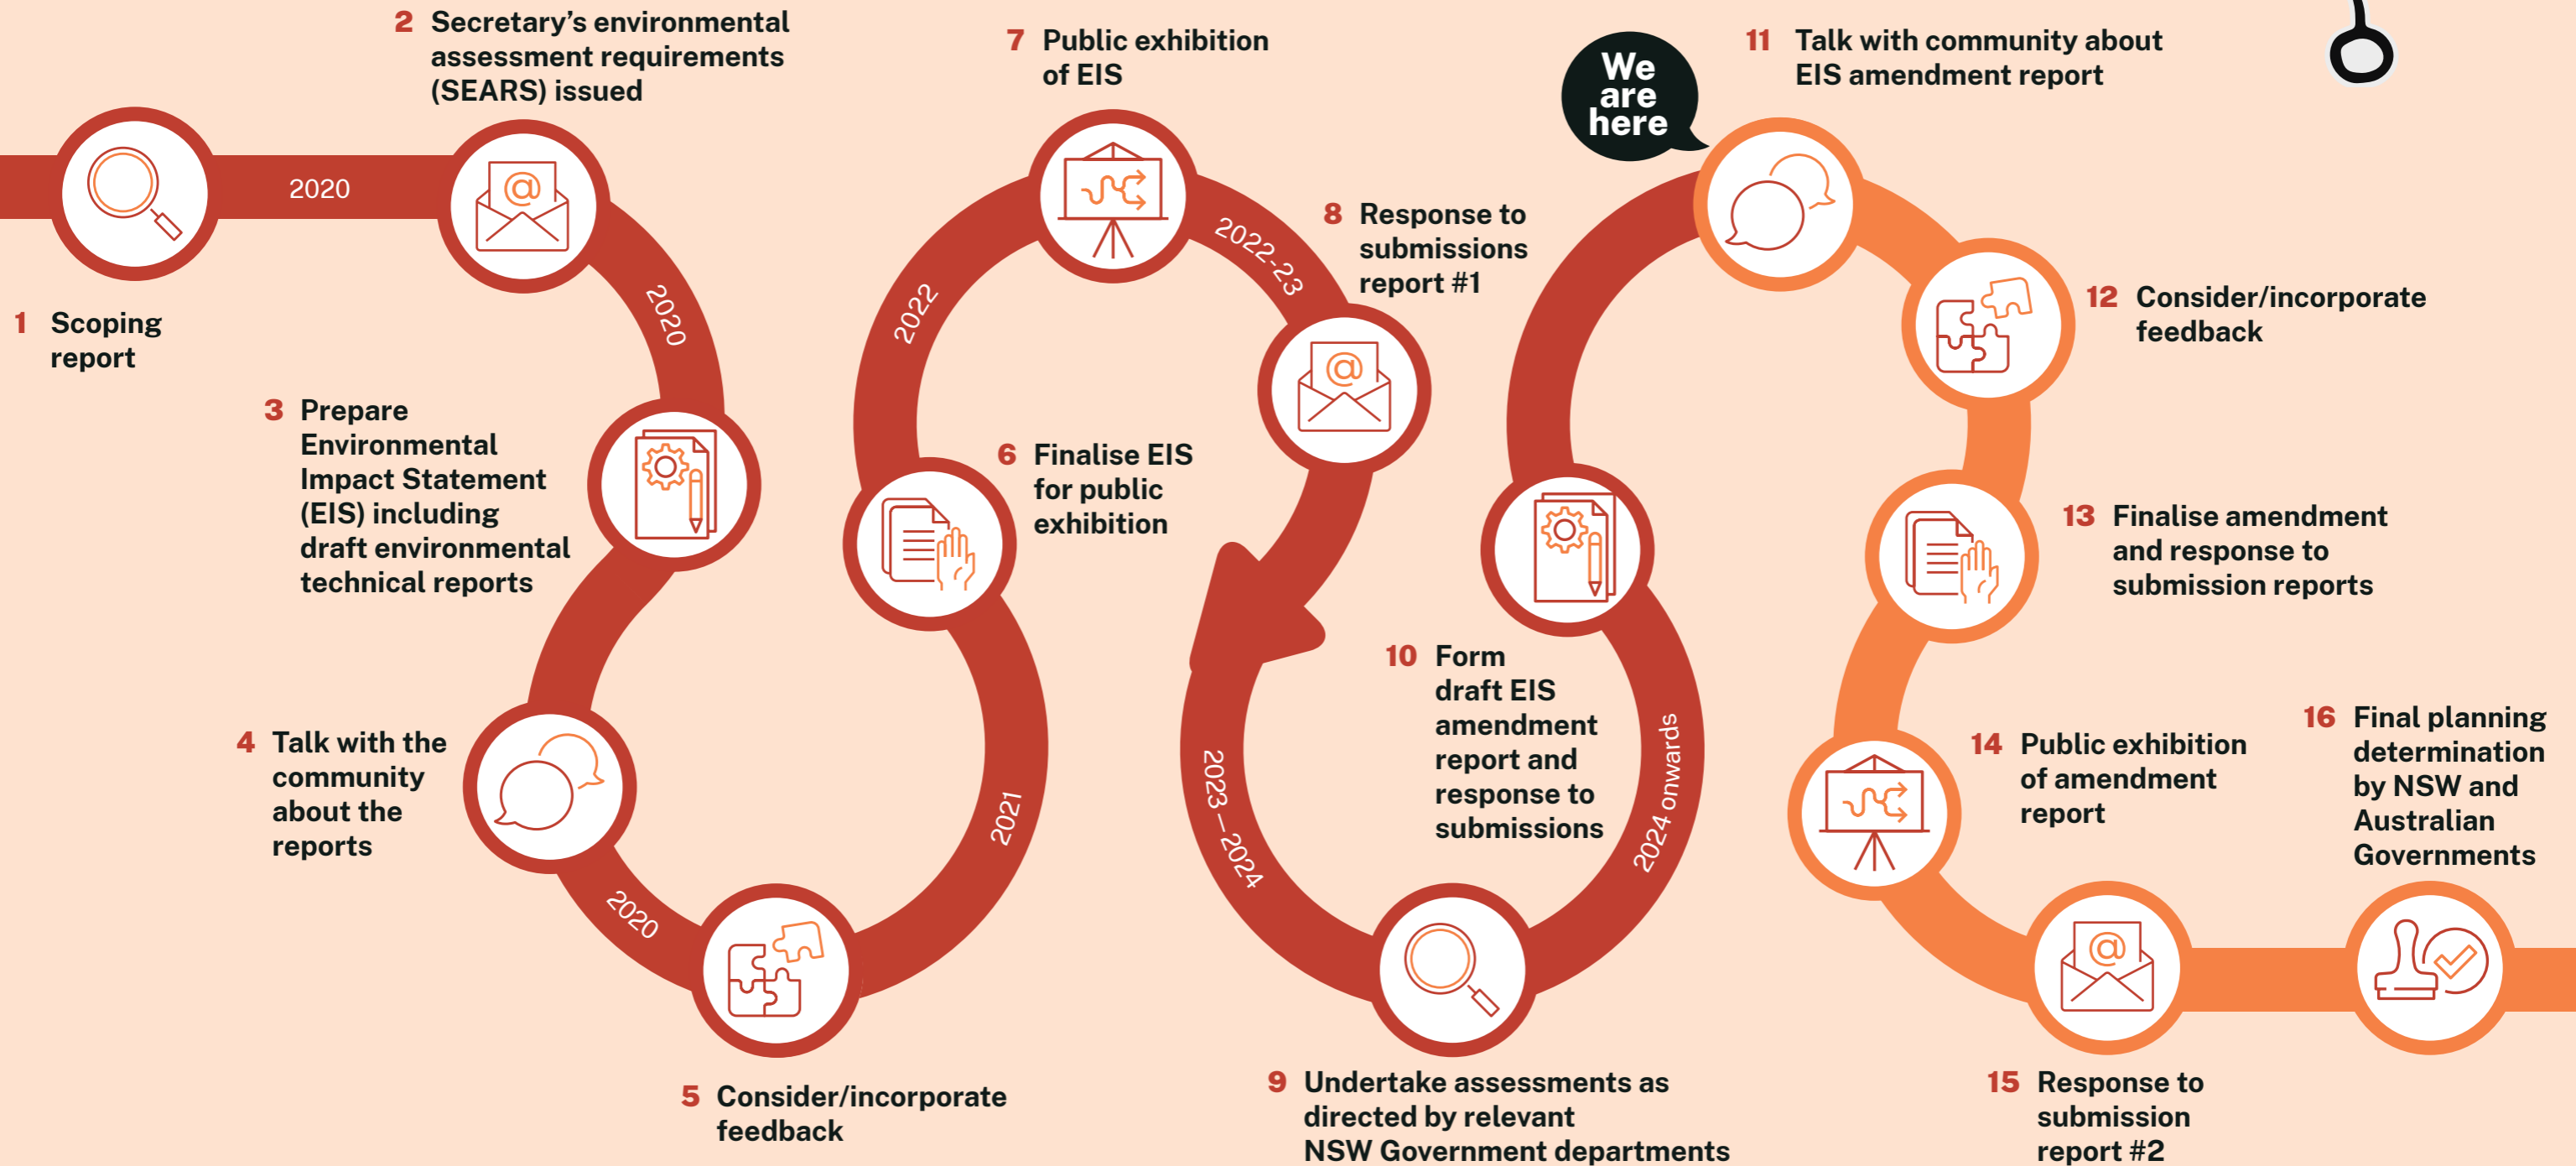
2 Secretary's environmental assessment requirements (SEARS) issued

7 Public exhibition of EIS

We are here

11 Talk with community about EIS amendment report

2020

1 Scoping report

2020

2022

2022-23

8 Response to submissions report #1

12 Consider/incorporate feedback

3 Prepare Environmental Impact Statement (EIS) including draft environmental technical reports

6 Finalise EIS for public exhibition

13 Finalise amendment and response to submission reports

10 Form draft EIS amendment report and response to submissions

2024 onwards

4 Talk with the community about the reports

2021

2023 – 2024

14 Public exhibition of amendment report

16 Final planning determination by NSW and Australian Governments

2020

5 Consider/incorporate feedback

9 Undertake assessments as directed by relevant NSW Government departments

15 Response to submission report #2